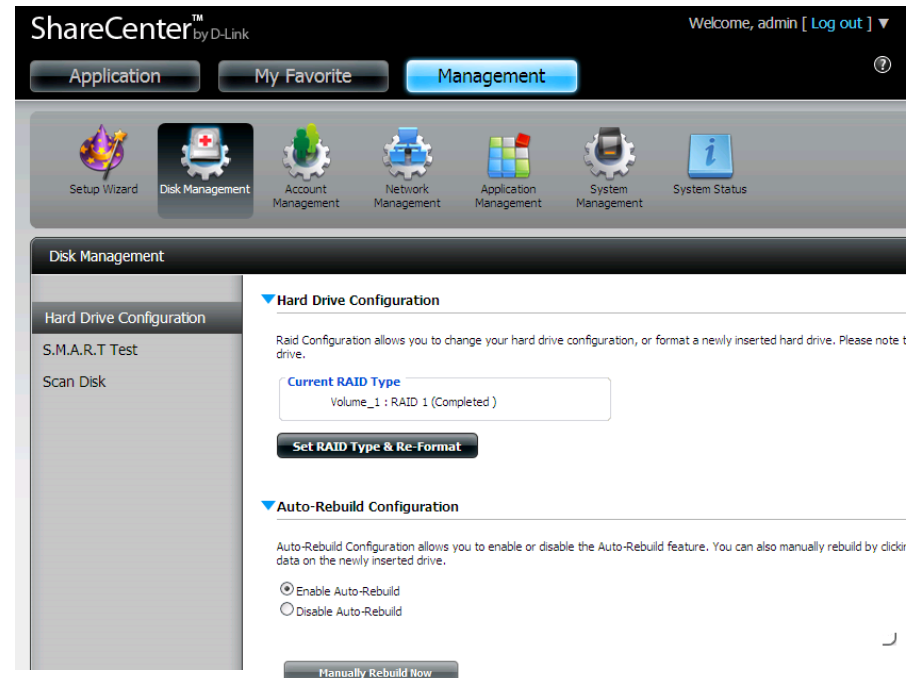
ShareCenter™ by D-Link

Welcome, admin [ Log out ] ▼

Application My Favorite Management

?

Setup Wizard Disk Management Account Management Network Management Application Management System Management System Status

Disk Management

Hard Drive Configuration
S.M.A.R.T Test
Scan Disk

Hard Drive Configuration

Raid Configuration allows you to change your hard drive configuration, or format a newly inserted hard drive. Please note t drive.

Current RAID Type
Volume_1 : RAID 1 (Completed )

Set RAID Type & Re-Format

Auto-Rebuild Configuration

Auto-Rebuild Configuration allows you to enable or disable the Auto-Rebuild feature. You can also manually rebuild by clickir data on the newly inserted drive.

Enable Auto-Rebuild
Disable Auto-Rebuild

Manually Rebuild Now